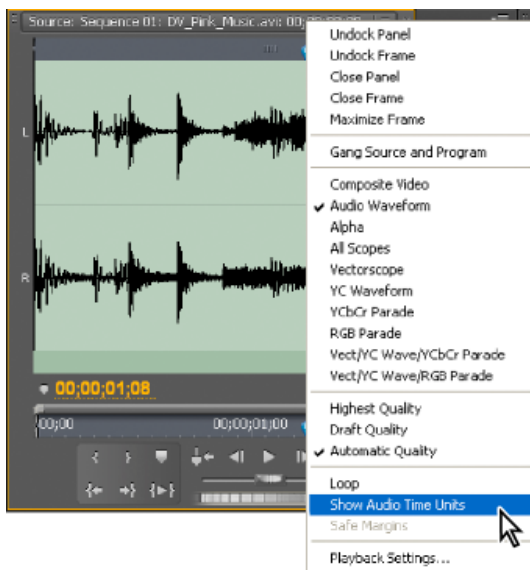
Source: Sequence 01: DV_Pink_Music.avi: 00;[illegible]

L

R

00;00;01;08

00;00

00;00;01;00

Undock Panel
Undock Frame
Close Panel
Close Frame
Maximize Frame

Gang Source and Program

Composite Video
✔ Audio Waveform
Alpha
All Scopes
Vectorscope
YC Waveform
YCbCr Parade
RGB Parade
Vect/YC Wave/YCbCr Parade
Vect/YC Wave/RGB Parade

Highest Quality
Draft Quality
✔ Automatic Quality

Loop
Show Audio Time Units
Safe Margins

Playback Settings...